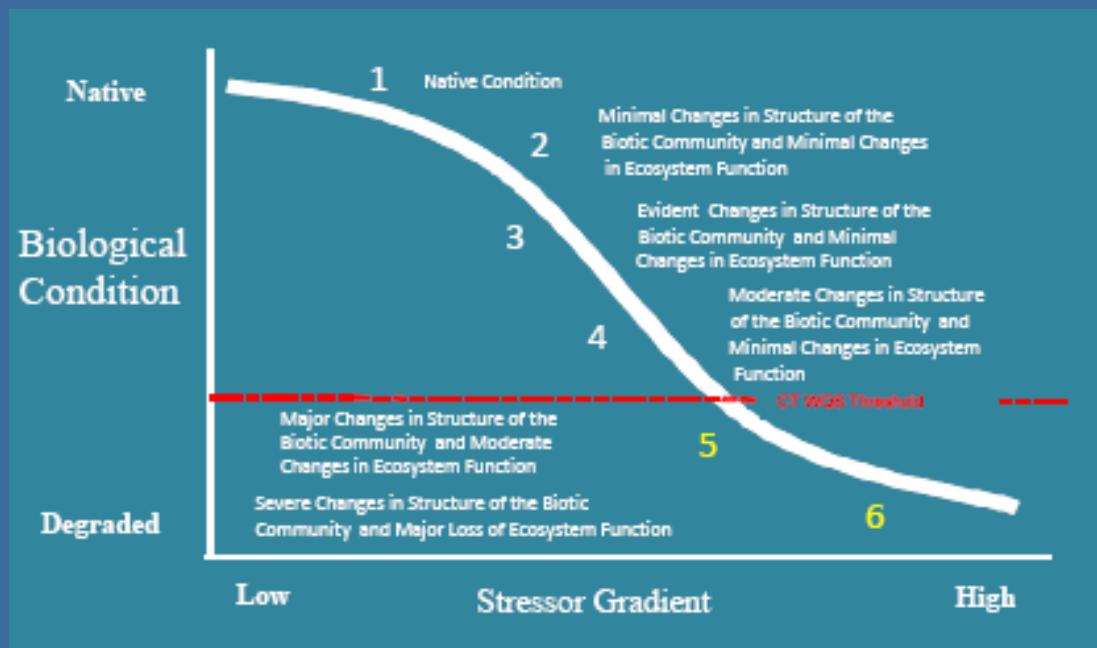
Native

Biological Condition

Degraded

1 Native Condition

2 Minimal Changes in Structure of the Biotic Community and Minimal Changes in Ecosystem Function

3 Evident Changes in Structure of the Biotic Community and Minimal Changes in Ecosystem Function

4 Moderate Changes in Structure of the Biotic Community and Minimal Changes in Ecosystem Function

CT WQS Threshold

Major Changes in Structure of the Biotic Community and Moderate Changes in Ecosystem Function

5

Severe Changes in Structure of the Biotic Community and Major Loss of Ecosystem Function

6

Low

Stressor Gradient

High